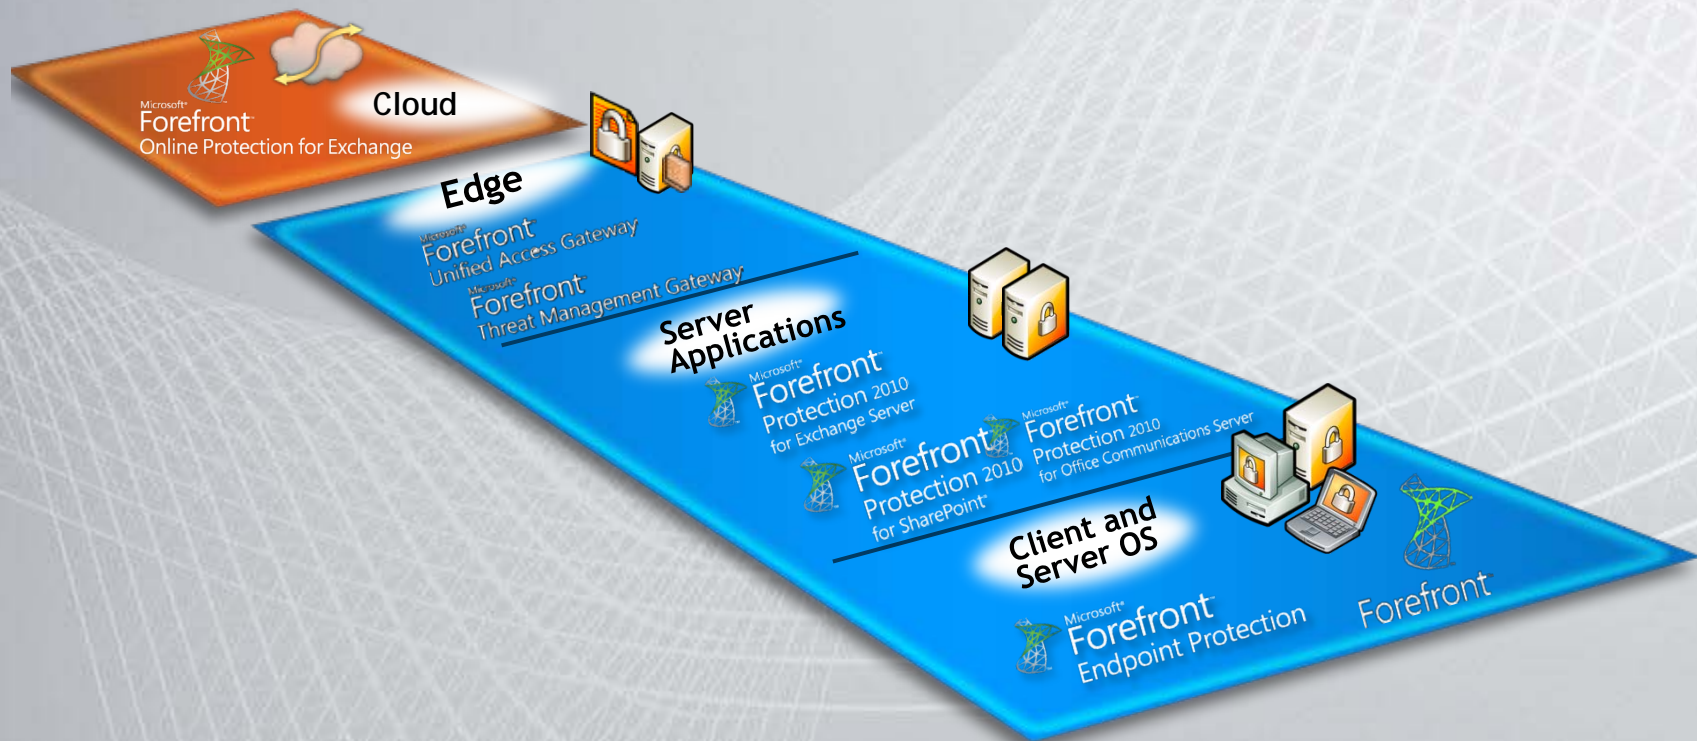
Microsoft
Forefront
Online Protection for Exchange

Cloud

Edge

Microsoft
Forefront
Unified Access Gateway

Microsoft
Forefront
Threat Management Gateway

Server Applications

Microsoft
Forefront
Protection 2010
for Exchange Server

Microsoft
Forefront
Protection 2010
for SharePoint

Microsoft
Forefront
Protection 2010
for Office Communications Server

Client and Server OS

Microsoft
Forefront
Endpoint Protection

Forefront